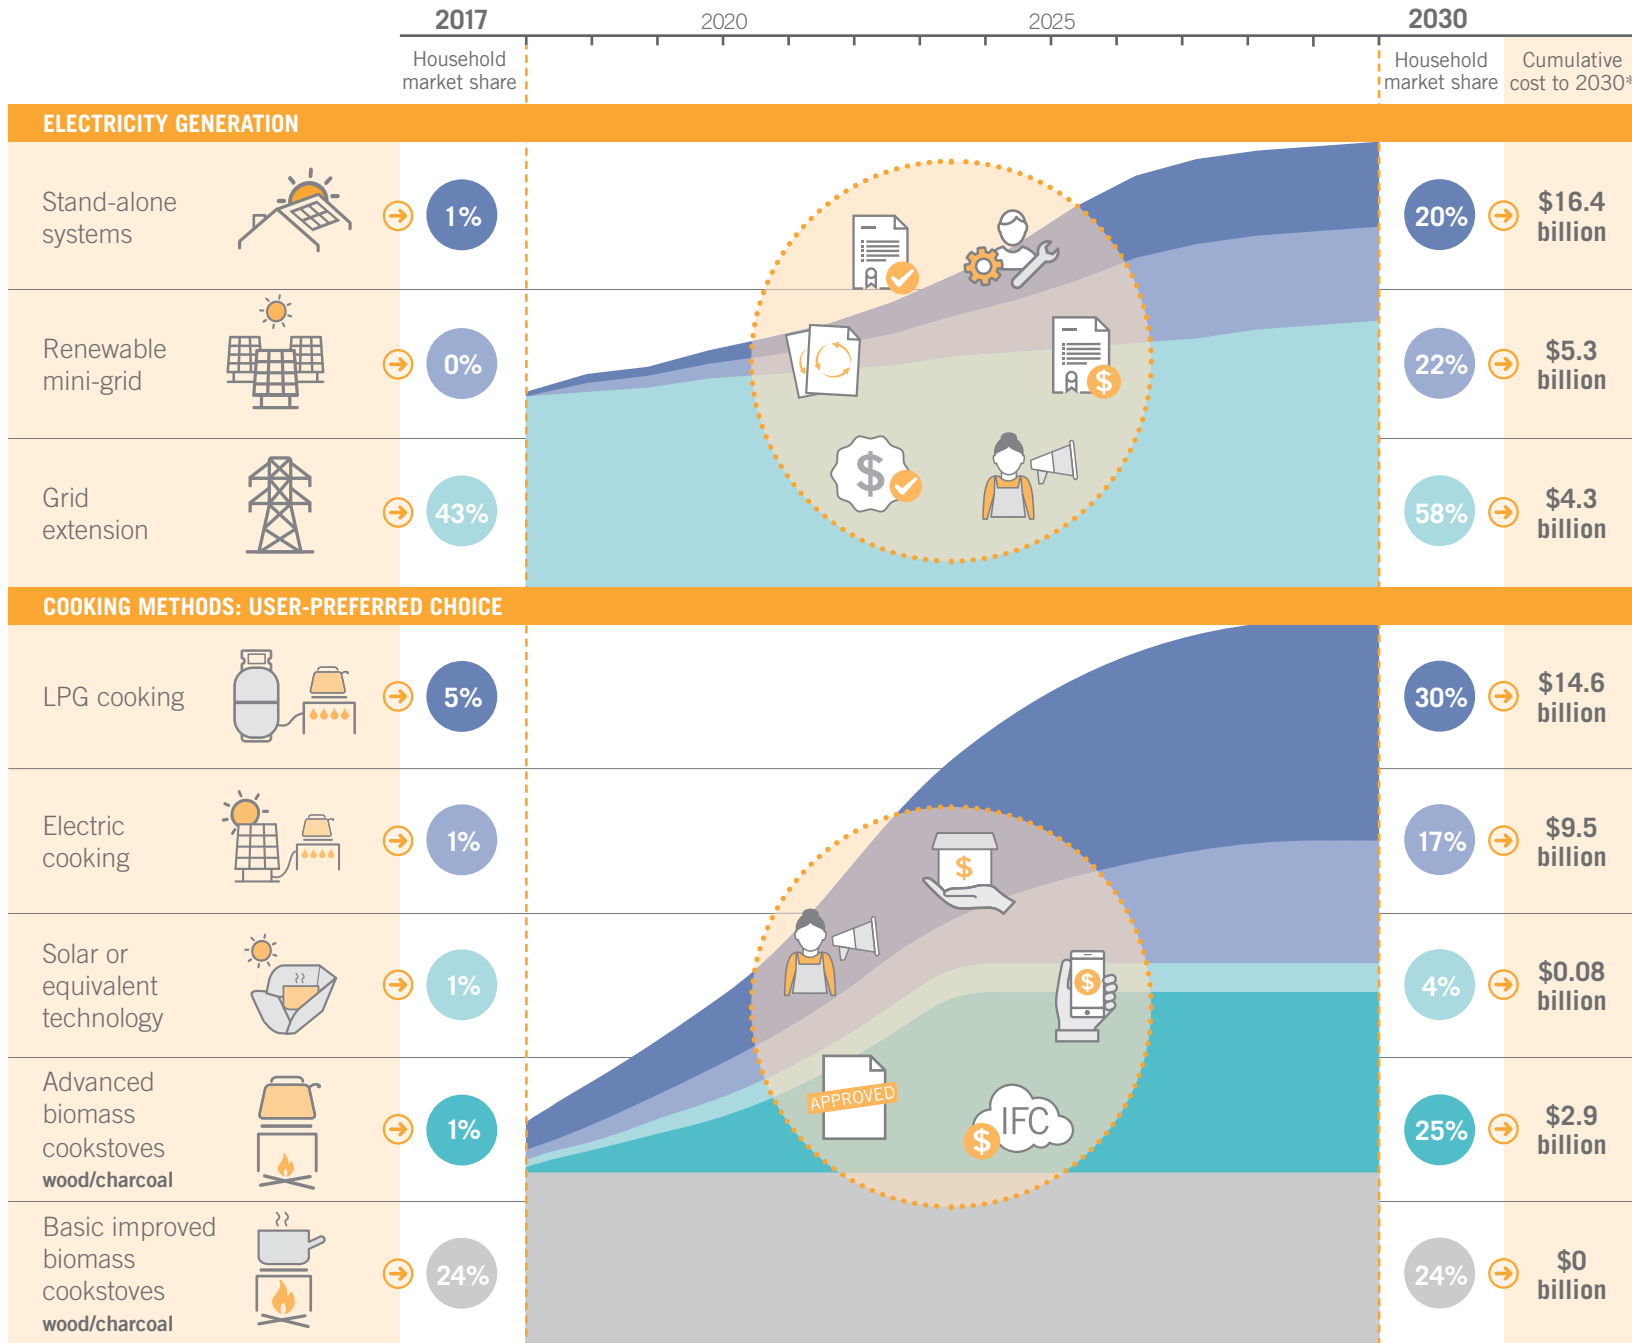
2017 2020 2025 2030

Household market share

Household market share

Cumulative cost to 2030*

ELECTRICITY GENERATION

| | 2017 | 2030 | Cost |
|---|---|---|---|
| Stand-alone systems | 1% | 20% | $16.4 billion |
| Renewable mini-grid | 0% | 22% | $5.3 billion |
| Grid extension | 43% | 58% | $4.3 billion |

$

COOKING METHODS: USER-PREFERRED CHOICE

| | 2017 | 2030 | Cost |
|---|---|---|---|
| LPG cooking | 5% | 30% | $14.6 billion |
| Electric cooking | 1% | 17% | $9.5 billion |
| Solar or equivalent technology | 1% | 4% | $0.08 billion |
| Advanced biomass cookstoves wood/charcoal | 1% | 25% | $2.9 billion |
| Basic improved biomass cookstoves wood/charcoal | 24% | 24% | $0 billion |

$ $ APPROVED $ IFC